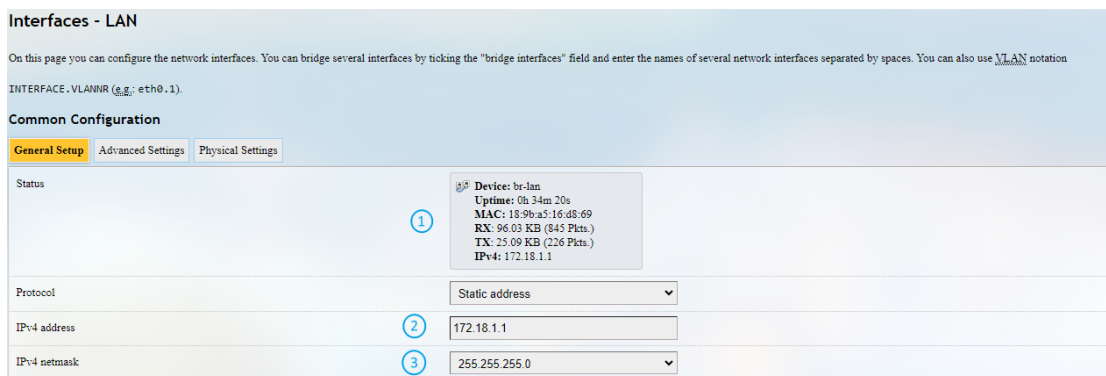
Interfaces - LAN

On this page you can configure the network interfaces. You can bridge several interfaces by ticking the "bridge interfaces" field and enter the names of several network interfaces separated by spaces. You can also use VLAN notation INTERFACE.VLANNR (e.g.: eth0.1).

Common Configuration

General Setup | Advanced Settings | Physical Settings

Status

1

Device: br-lan
Uptime: 0h 34m 20s
MAC: 18:9b:a5:16:d8:69
RX: 96.03 KB (845 Pkts.)
TX: 25.09 KB (226 Pkts.)
IPv4: 172.18.1.1

Protocol

Static address

IPv4 address

2

172.18.1.1

IPv4 netmask

3

255.255.255.0